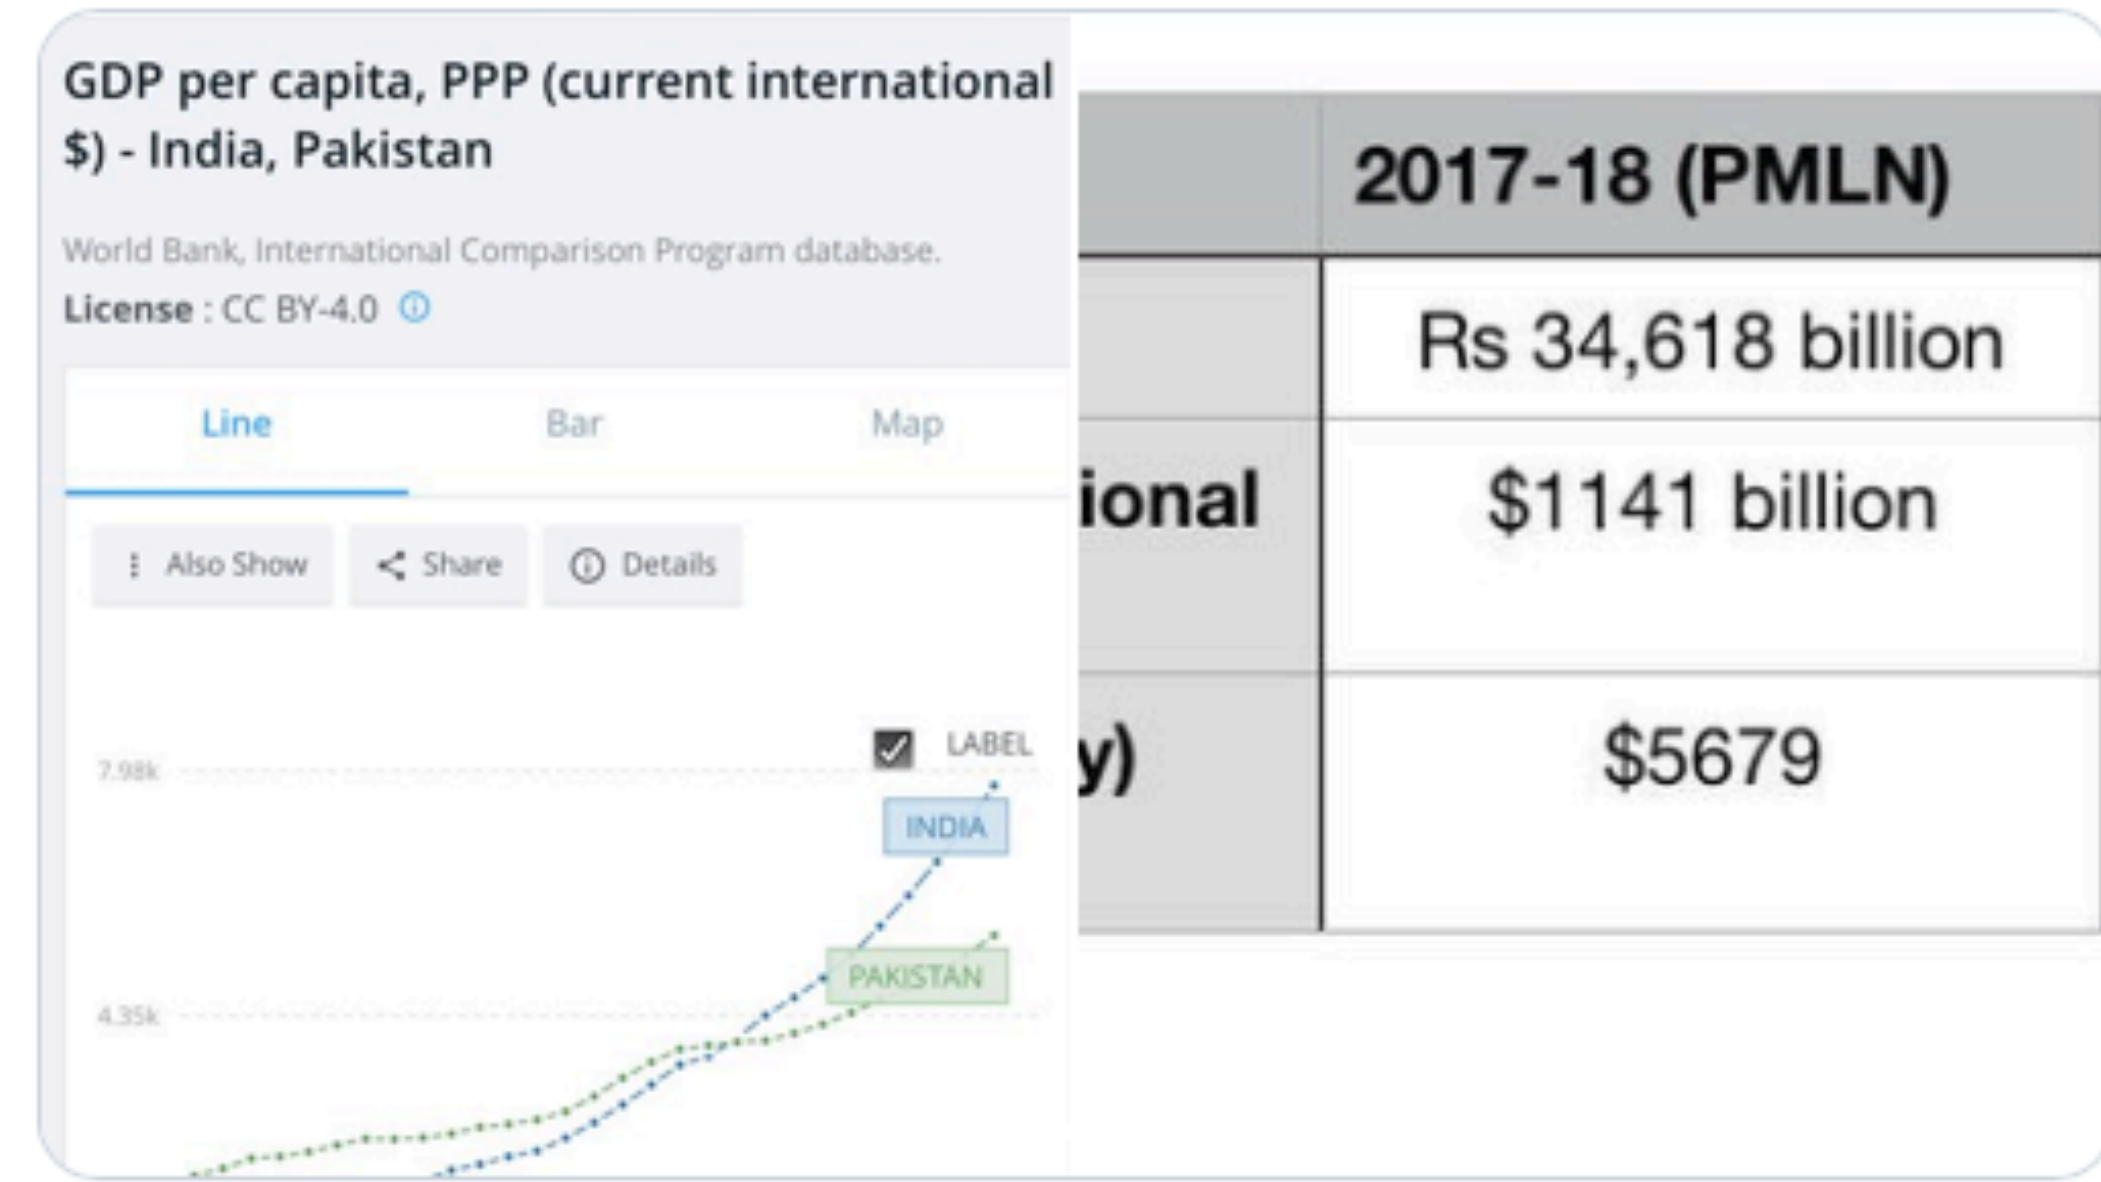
GDP per capita, PPP (current international $) - India, Pakistan

World Bank, International Comparison Program database.

License : CC BY-4.0

Line Bar Map

Also Show Share Details

LABEL

7.98k

INDIA

PAKISTAN

4.35k

| | 2017-18 (PMLN) |
|---|---|
| | Rs 34,618 billion |
| ional | $1141 billion |
| y) | $5679 |